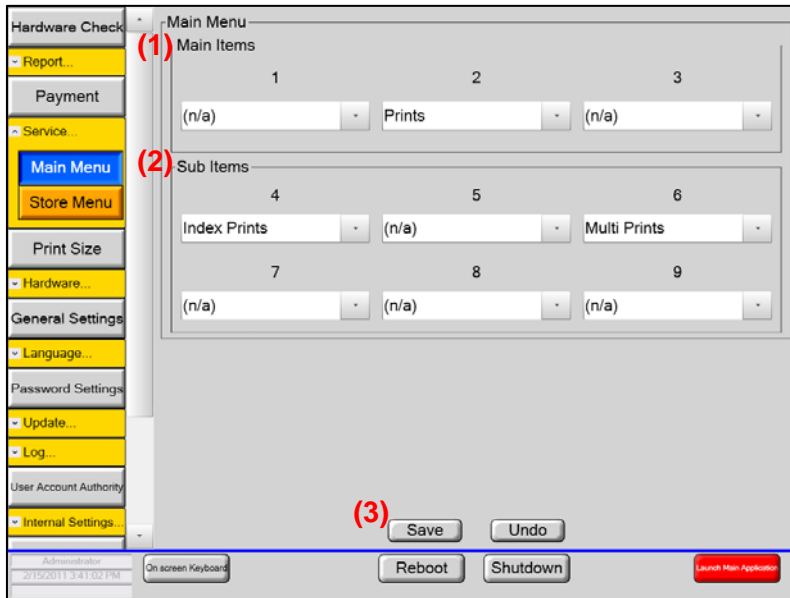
Hardware Check
Report...
Payment
Service...
Main Menu
Store Menu
Print Size
Hardware...
General Settings
Language...
Password Settings
Update...
Log...
User Account Authority
Internal Settings...

Main Menu
(1) Main Items
1
(n/a)
2
Prints
3
(n/a)

(2) Sub Items
4
Index Prints
5
(n/a)
6
Multi Prints
7
(n/a)
8
(n/a)
9
(n/a)

(3) Save
Undo

Administrator
2/15/2011 3:41:02 PM
On screen Keyboard
Reboot
Shutdown
Launch Main Application